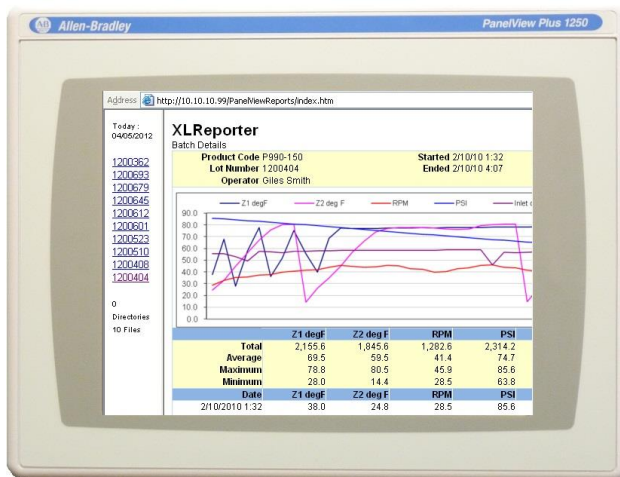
Allen-Bradley

PanelView Plus 1250

Address http://10.10.10.99/PanelViewReports/index.htm

Today : 04/05/2012

1200362
1200693
1200679
1200645
1200612
1200601
1200523
1200510
1200408
1200404

0 Directories
10 Files

XLReporter
Batch Details

Product Code P990-150
Lot Number 1200404
Operator Giles Smith

Started 2/10/10 1:32
Ended 2/10/10 4:07

Z1 degF
Z2 deg F
RPM
PSI
Inlet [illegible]

90.0
80.0
70.0
60.0
50.0
40.0
30.0
20.0
10.0
0.0

| | Z1 degF | Z2 deg F | RPM | PSI |
|---|---|---|---|---|
| Total | 2,155.6 | 1,845.6 | 1,282.6 | 2,314.2 |
| Average | 69.5 | 59.5 | 41.4 | 74.7 |
| Maximum | 78.8 | 80.5 | 45.9 | 85.6 |
| Minimum | 28.0 | 14.4 | 28.5 | 63.8 |
| Date | Z1 degF | Z2 deg F | RPM | PSI |
| 2/10/2010 1:32 | 38.0 | 24.8 | 28.5 | 85.6 |